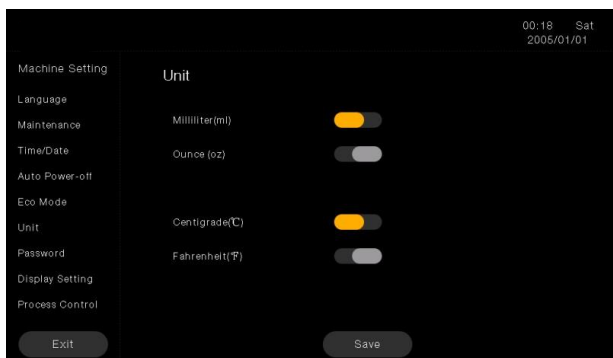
00:18 Sat
2005/01/01

Machine Setting
Language
Maintenance
Time/Date
Auto Power-off
Eco Mode
Unit
Password
Display Setting
Process Control

Exit

Unit

Milliliter(ml)
Ounce (oz)

Centigrade(℃)
Fahrenheit(℉)

Save